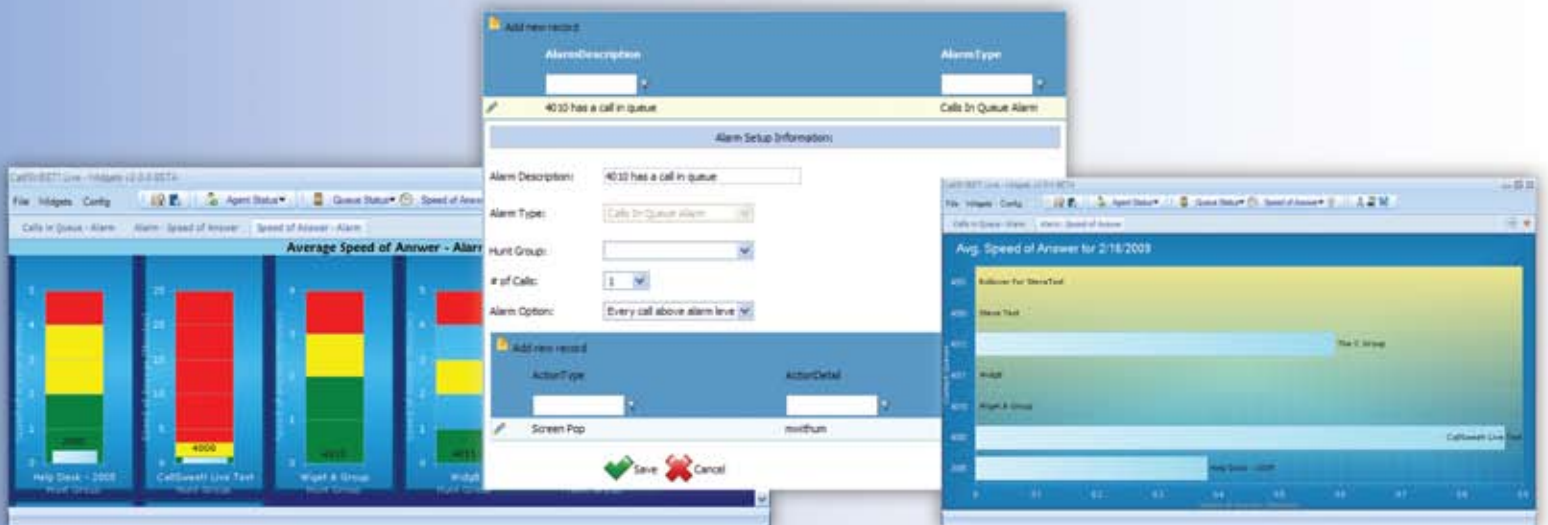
Add new record

AlarmDescription

AlarmType

4010 has a call in queue

Calls In Queue Alarm

Alarm Setup Information:

Alarm Description: 4010 has a call in queue

Alarm Type: Calls In Queue Alarm

Hunt Group:

# of Calls: 1

Alarm Option: Every call above alarm leve

Add new record

ActionType

ActionDetail

Screen Pop

mwithum

Save Cancel

CallSWEETI Live - Widgets v2.0.0 BETA

File Widgets Config

Agent Status

Queue Status

Speed of Answer

Calls In Queue - Alarm

Alarm - Speed of Answer

Speed of Answer - Alarm

Average Speed of Anrwer - Alarr

5
4
3
2
1
0

25
20
15
10
5
0

2005

4000

4015

4011

Help Desk - 2005

CallSweeti Live Test

Wiget A Group

Widgt

Hunt Group

Hunt Group

Hunt Group

Hunt Group

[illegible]

CallSWEETI Live - Widgets v2.0.0 BETA

File Widgets Config

Agent Status

Queue Status

Speed of Answer

Calls In Queue - Alarm

Alarm - Speed of Answer

Avg. Speed of Answer for 2/16/2009

4003

Rollover for SteveTest

4006

Steve Test

4012

The C Group

4017

Widgt

4015

Wiget A Group

4000

CallSweeti Live Test

2005

Help Desk - 2005

0 0.1 0.2 0.3 0.4 0.5 0.6 0.7 0.8 0.9

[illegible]